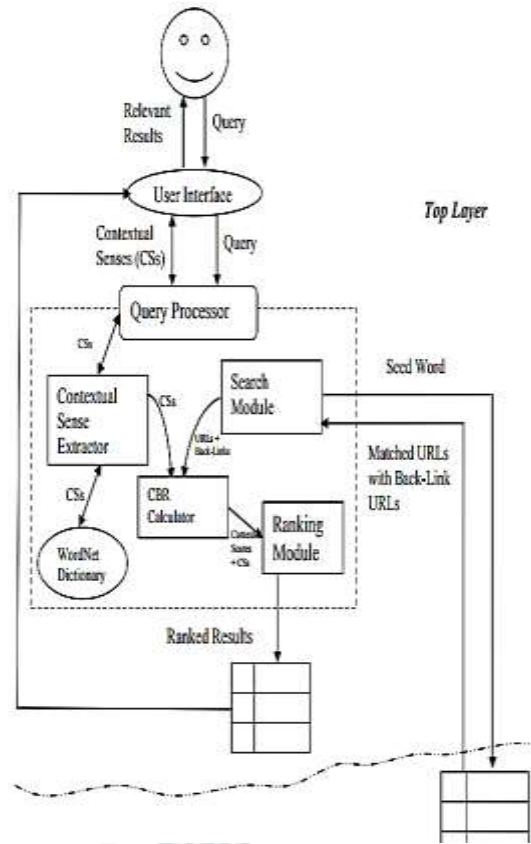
Relevant Results

Query

User Interface

Top Layer

Contextual Senses (CSs)

Query

Query Processor

CSs

Seed Word

Contextual Sense Extractor

CSs

Search Module

URLs + Back-Links

Matched URLs with Back-Link URLs

CSs

CBR Calculator

Context Scores + CSs

Ranking Module

WordNet Dictionary

Ranked Results